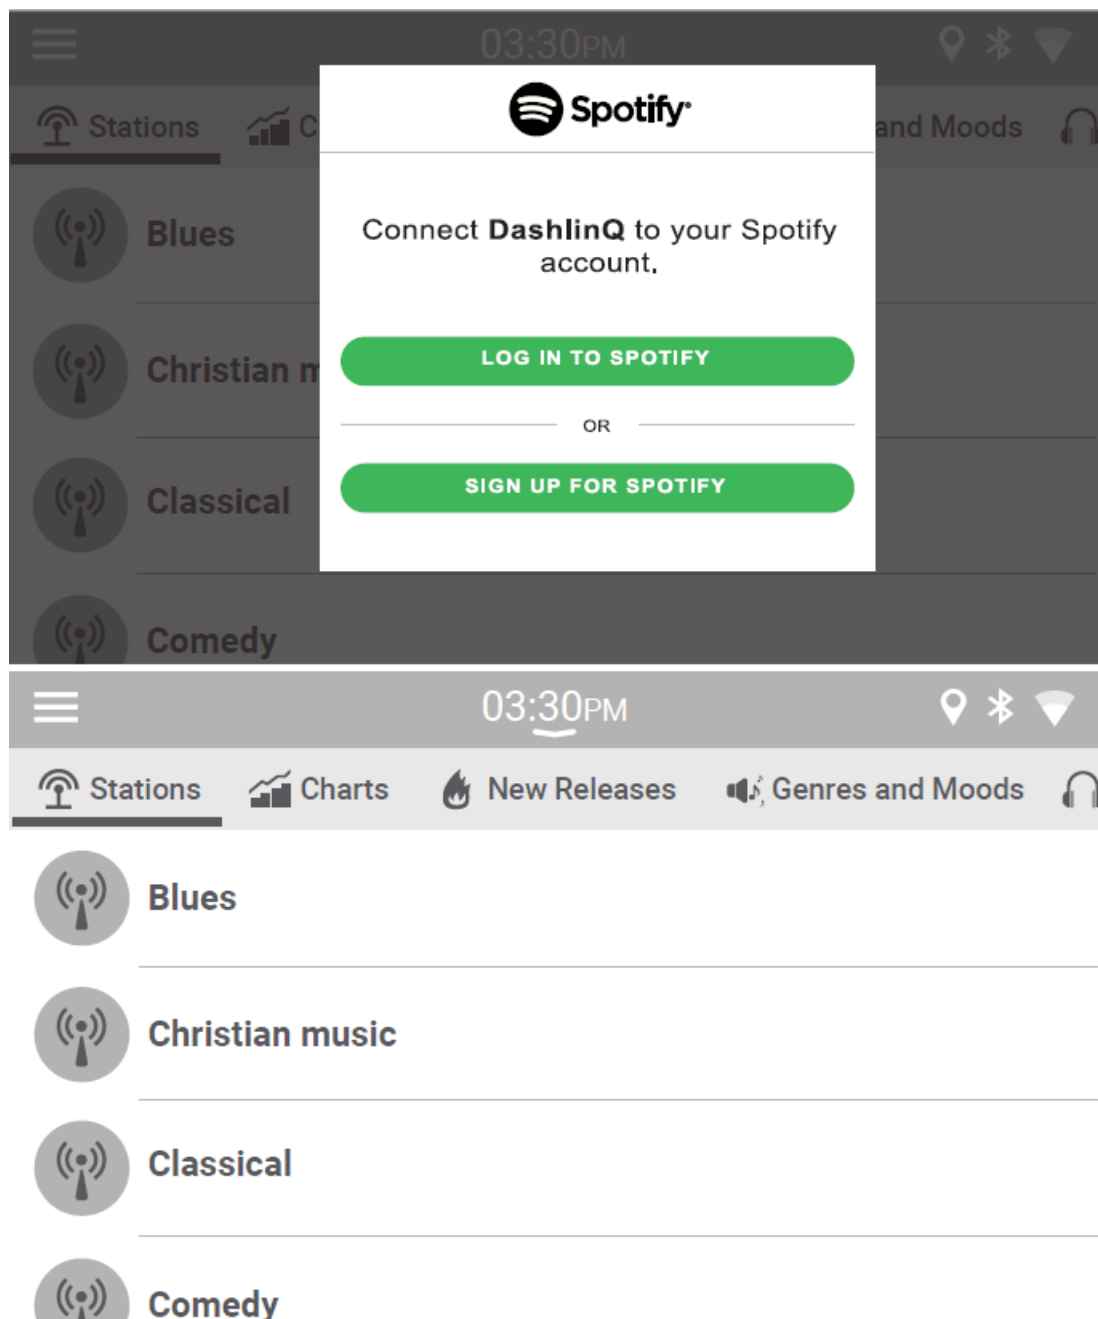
03:30PM

Stations C and Moods

Spotify

Connect DashlinQ to your Spotify account.

LOG IN TO SPOTIFY

OR

SIGN UP FOR SPOTIFY

Blues

Christian m

Classical

Comedy

03:30PM

Stations Charts New Releases Genres and Moods

Blues

Christian music

Classical

Comedy